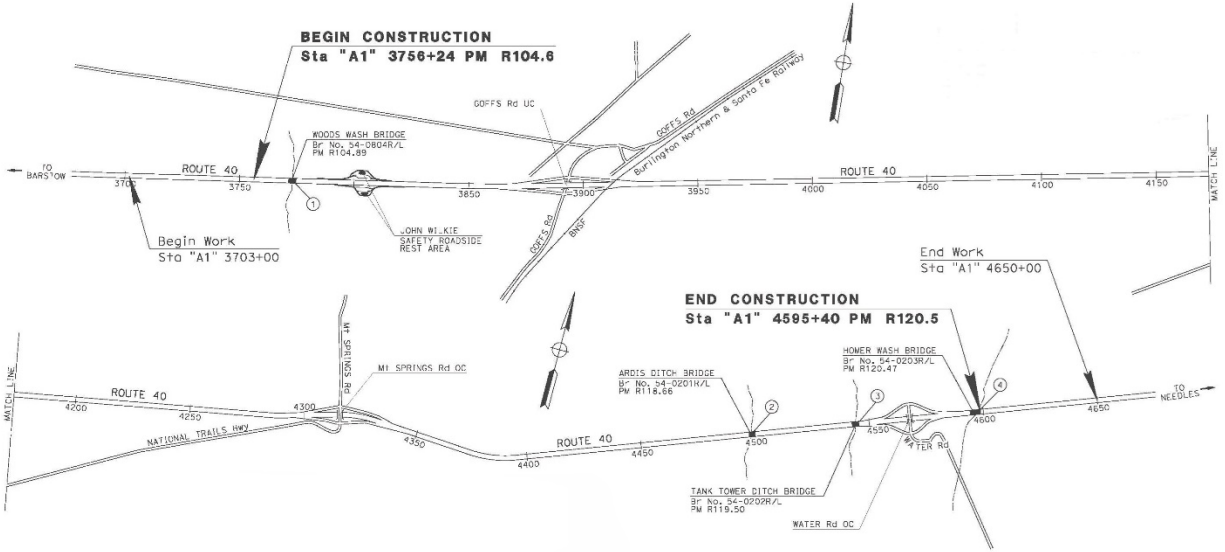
BEGIN CONSTRUCTION
Sta "A1" 3756+24 PM R104.6

GOFFS Rd UC

GOFFS Rd

Burlington Northern & Santa Fe Railway

WOODS WASH BRIDGE
Br No. 54-0804R/L
PM R104.89

TO BARSTOW

ROUTE 40

3700

3750

1

3850

3900

3950

4000

ROUTE 40

4050

4100

4150

MATCH LINE

Begin Work
Sta "A1" 3703+00

JOHN WILKIE
SAFETY ROADSIDE
REST AREA

GOFFS Rd

BNSF

End Work
Sta "A1" 4650+00

END CONSTRUCTION
Sta "A1" 4595+40 PM R120.5

MATCH LINE

Mt SPRINGS Rd

Mt SPRINGS Rd OC

ARDIS DITCH BRIDGE
Br No. 54-0201R/L
PM R118.66

HOMER WASH BRIDGE
Br No. 54-0203R/L
PM R120.47

ROUTE 40

4200

4250

4300

NATIONAL TRAILS Hwy

4350

4400

ROUTE 40

4450

2

4500

3

4550

4

4600

4650

TO NEEDLES

WATER Rd

TANK TOWER DITCH BRIDGE
Br No. 54-0202R/L
PM R119.50

WATER Rd OC